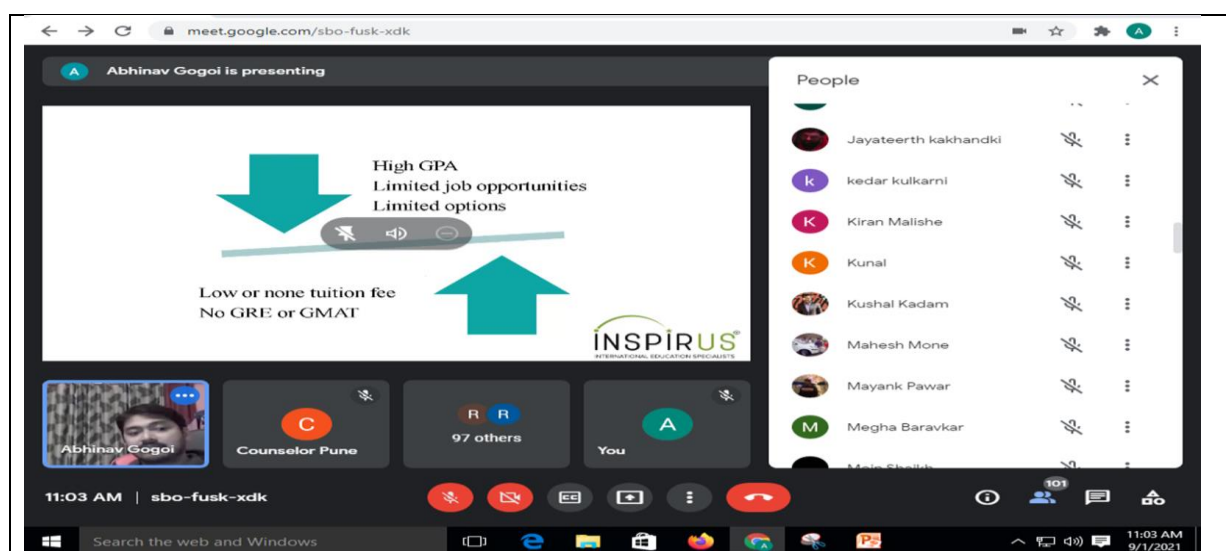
meet.google.com/sbo-fusk-xdk

A Abhinav Gogoi is presenting

High GPA
Limited job opportunities
Limited options

Low or none tuition fee
No GRE or GMAT

INSPIRUS®
INTERNATIONAL EDUCATION SPECIALISTS

Abhinav Gogoi

C
Counselor Pune

R R
97 others

A
You

People

Jayateerth kakhandki
k kedar kulkarni
K Kiran Malishe
K Kunal
Kushal Kadam
Mahesh Mone
Mayank Pawar
M Megha Baravkar
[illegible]

11:03 AM | sbo-fusk-xdk

101

Search the web and Windows

11:03 AM
9/1/2021